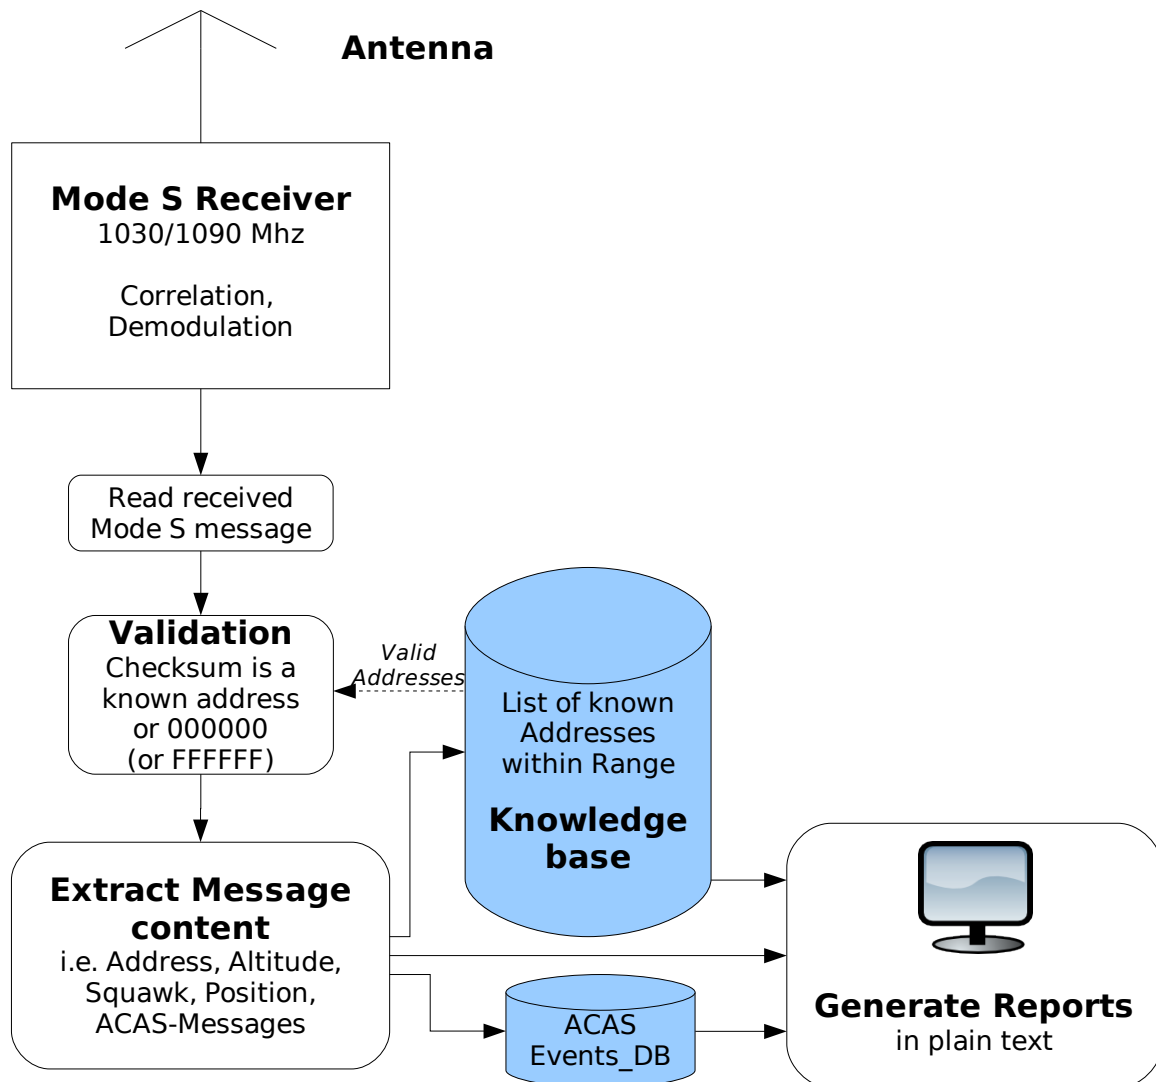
Antenna

Mode S Receiver
1030/1090 Mhz

Correlation,
Demodulation

Read received
Mode S message

Validation
Checksum is a known address or 000000 (or FFFFFF)

Valid
Addresses

List of known Addresses within Range

Knowledge base

Extract Message content
i.e. Address, Altitude, Squawk, Position, ACAS-Messages

ACAS
Events_DB

Generate Reports
in plain text